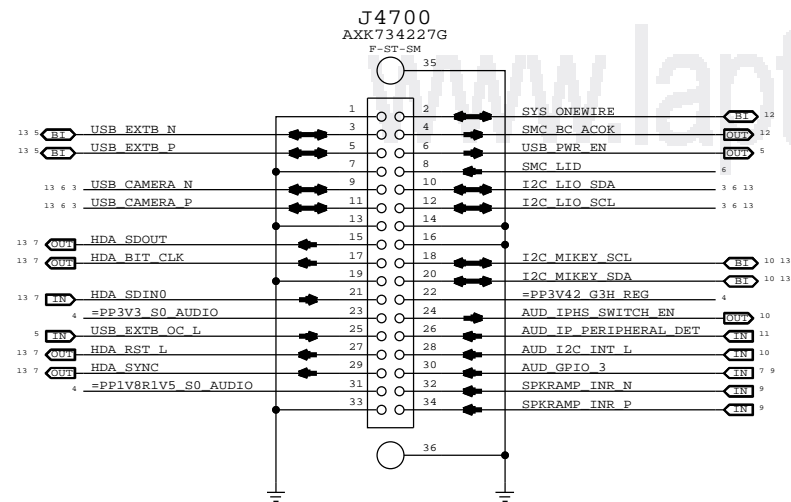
J4700
AXK734227G
F-ST-SM

www.lapt

35

1 2 SYS_ONEWIRE BI 12
13 5 BI USB_EXTB_N 3 4 SMC_BC_ACOK OUT 12
13 5 BI USB_EXTB_P 5 6 USB_PWR_EN OUT 5
7 8 SMC_LID 6
13 6 3 USB_CAMERA_N 9 10 I2C_LIO_SDA 3 6 13
13 6 3 USB_CAMERA_P 11 12 I2C_LIO_SCL 3 6 13
13 14
13 7 OUT HDA_SDOUT 15 16
13 7 OUT HDA_BIT_CLK 17 18 I2C_MIKEY_SCL BI 10 13
19 20 I2C_MIKEY_SDA BI 10 13
13 7 IN HDA_SDIN0 21 22 =PP3V42_G3H_REG 4
4 =PP3V3_S0_AUDIO 23 24 AUD_IPHS_SWITCH_EN OUT 10
5 IN USB_EXTB_OC_L 25 26 AUD_IP_PERIPHERAL_DET IN 11
13 7 OUT HDA_RST_L 27 28 AUD_I2C_INT_L IN 10
13 7 OUT HDA_SYNC 29 30 AUD_GPIO_3 IN 7 9
4 =PP1V8R1V5_S0_AUDIO 31 32 SPKRAMP_INR_N IN 9
33 34 SPKRAMP_INR_P IN 9

36